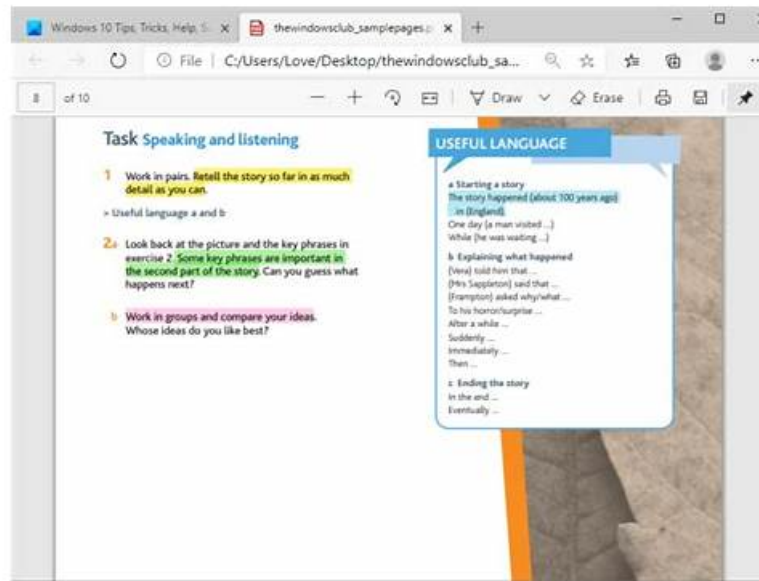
Windows 10 Tips, Tricks, Help, S ×
thewindowsclub_samplepages.p ×
+

File | C:/Users/Love/Desktop/thewindowsclub_sa...

8 of 10

Draw
Erase

Task Speaking and listening

1 Work in pairs. Retell the story so far in as much detail as you can.

> Useful language a and b

2a Look back at the picture and the key phrases in exercise 2. Some key phrases are important in the second part of the story. Can you guess what happens next?

b Work in groups and compare your ideas. Whose ideas do you like best?

USEFUL LANGUAGE

a Starting a story
The story happened (about 100 years ago) in (England).
One day (a man visited ...)
While (he was waiting ...)

b Explaining what happened
(Vera) told him that ...
(Mrs Sappleton) said that ...
(Frampton) asked why/what ...
To his horror/surprise ...
After a while ...
Suddenly ...
Immediately ...
Then ...

c Ending the story
In the end ...
Eventually ...